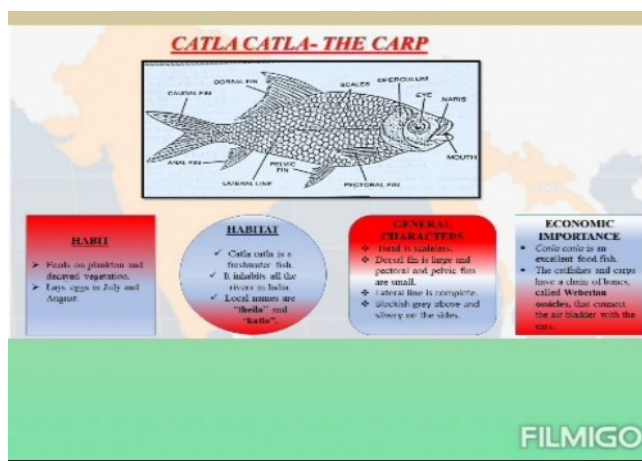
CATLA CATLA- THE CARP

DORSAL FIN
SCALES
OPERCULUM
EYE
NARIS
CAUDAL FIN
MOUTH
ANAL FIN
PELVIC FIN
LATERAL LINE
PECTORAL FIN

HABIT

➤ Feeds on plankton and decayed vegetation.
➤ Lays eggs in July and August.

HABITAT

✓ Catla catla is a freshwater fish.
✓ It inhabits all the rivers in India.
✓ Local names are "theila" and "katla".

GENERAL CHARACTERS

❖ Head is scaleless.
❖ Dorsal fin is large and pectoral and pelvic fins are small.
❖ Lateral line is complete.
❖ Blackish grey above and silvery on the sides.

ECONOMIC IMPORTANCE

• Catla catla is an excellent food fish.
• The catfishes and carps have a chain of bones, called Weberian ossicles, that connect the air bladder with the ears.

FILMIGO